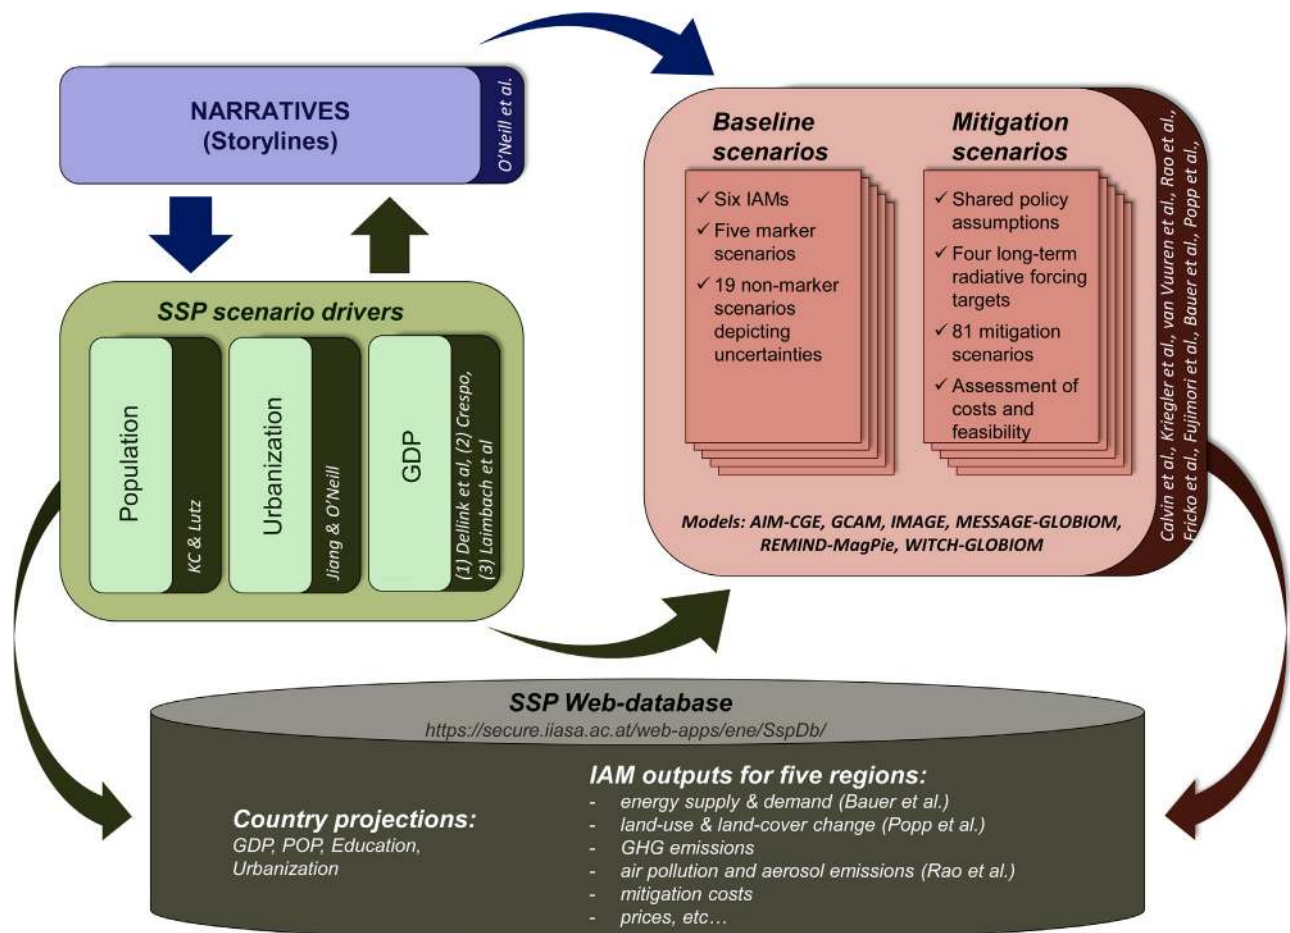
NARRATIVES
(Storylines)

O'Neill et al.

SSP scenario drivers

Population

KC & Lutz

Urbanization

Jiang & O'Neill

GDP

(1) Dellink et al, (2) Crespo, (3) Laimbach et al

Baseline scenarios

✓ Six IAMs
✓ Five marker scenarios
✓ 19 non-marker scenarios depicting uncertainties

Mitigation scenarios

✓ Shared policy assumptions
✓ Four long-term radiative forcing targets
✓ 81 mitigation scenarios
✓ Assessment of costs and feasibility

Models: AIM-CGE, GCAM, IMAGE, MESSAGE-GLOBIOM, REMIND-MagPie, WITCH-GLOBIOM

Calvin et al., Kriegler et al., van Vuuren et al., Rao et al., Fricko et al., Fujimori et al., Bauer et al., Popp et al.,

SSP Web-database
https://secure.iiasa.ac.at/web-apps/ene/SspDb/

Country projections:
GDP, POP, Education, Urbanization

IAM outputs for five regions:
- energy supply & demand (Bauer et al.)
- land-use & land-cover change (Popp et al.)
- GHG emissions
- air pollution and aerosol emissions (Rao et al.)
- mitigation costs
- prices, etc…